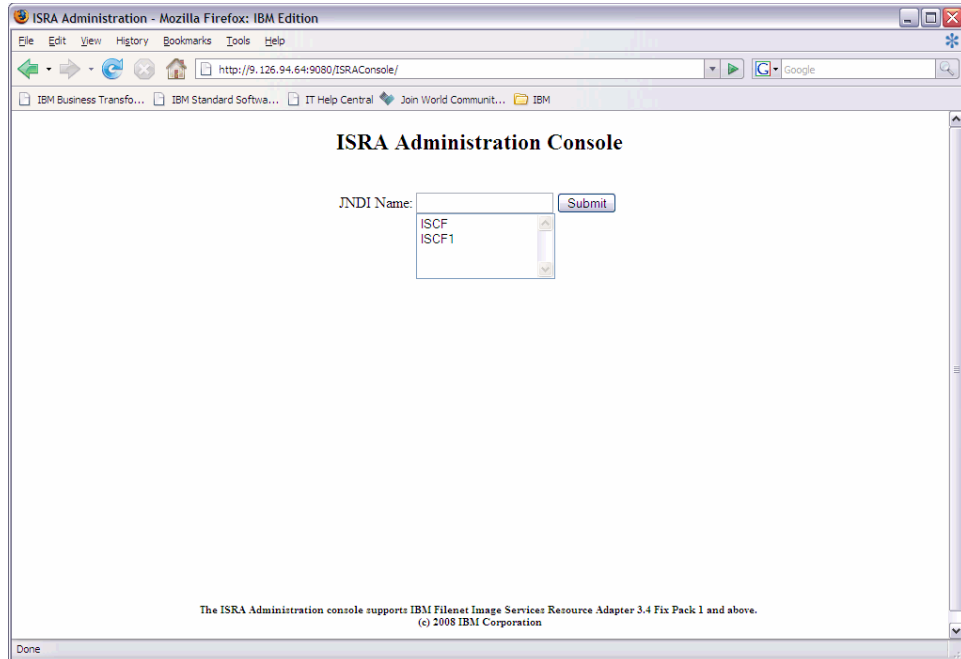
ISRA Administration - Mozilla Firefox: IBM Edition

File Edit View History Bookmarks Tools Help

http://9.126.94.64:9080/ISRAConsole/

Google

IBM Business Transfo... IBM Standard Softwa... IT Help Central Join World Communit... IBM

ISRA Administration Console

JNDI Name: Submit

ISCF
ISCF1

The ISRA Administration console supports IBM Filenet Image Services Resource Adapter 3.4 Fix Pack 1 and above.
(c) 2008 IBM Corporation

Done